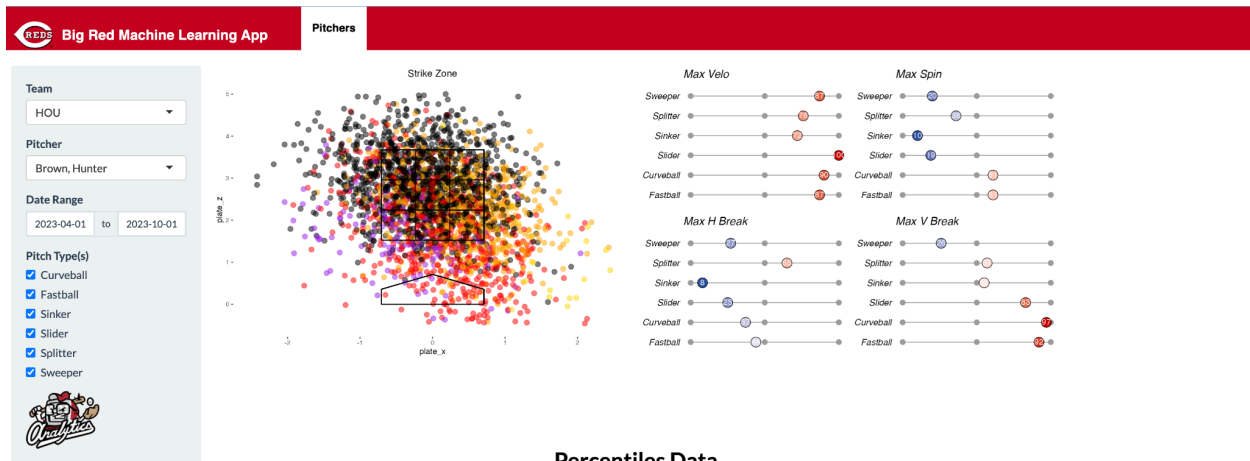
REDS Big Red Machine Learning App

Pitchers

Team
HOU

Pitcher
Brown, Hunter

Date Range
2023-04-01 to 2023-10-01

Pitch Type(s)
Curveball
Fastball
Sinker
Slider
Splitter
Sweeper

Analytics

Strike Zone

5
4
3
2
1
0
plate_z

-2
-1
0
1
2
plate_x

Max Velo
Sweeper 87
Splitter 71
Sinker 65
Slider 100
Curveball 90
Fastball 87

Max Spin
Sweeper 20
Splitter 39
Sinker 10
Slider 19
Curveball 61
Fastball 61

Max H Break
Sweeper 27
Splitter 65
Sinker 8
Slider 25
Curveball 39
Fastball 44

Max V Break
Sweeper 26
Splitter 58
Sinker 56
Slider 83
Curveball 97
Fastball 92

Percentiles Data